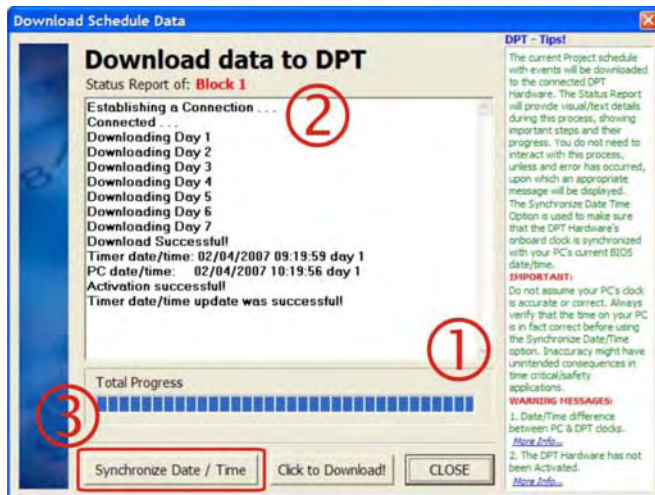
Download Schedule Data

Download data to DPT

Status Report of: Block 1

Establishing a Connection . . .
Connected . . .
Downloading Day 1
Downloading Day 2
Downloading Day 3
Downloading Day 4
Downloading Day 5
Downloading Day 6
Downloading Day 7
Download Successful!
Timer date/time: 02/04/2007 09:19:59 day 1
PC date/time: 02/04/2007 10:19:56 day 1
Activation successful!
Timer date/time update was successful!

②

①

Total Progress

③

Synchronize Date / Time

Click to Download!

CLOSE

DPT - Tips!

The current Project schedule with events will be downloaded to the connected DPT Hardware. The Status Report will provide visual/text details during this process, showing important steps and their progress. You do not need to interact with this process, unless and error has occurred, upon which an appropriate message will be displayed. The Synchronize Date Time Option is used to make sure that the DPT Hardware's onboard clock is synchronized with your PC's current BIOS date/time.

IMPORTANT:

Do not assume your PC's clock is accurate or correct. Always verify that the time on your PC is in fact correct before using the Synchronize Date/Time option. Inaccuracy might have unintended consequences in time critical/safety applications.

WARNING MESSAGES:

1. Date/Time difference between PC & DPT clocks.
More Info...

2. The DPT Hardware has not been Activated.
More Info...